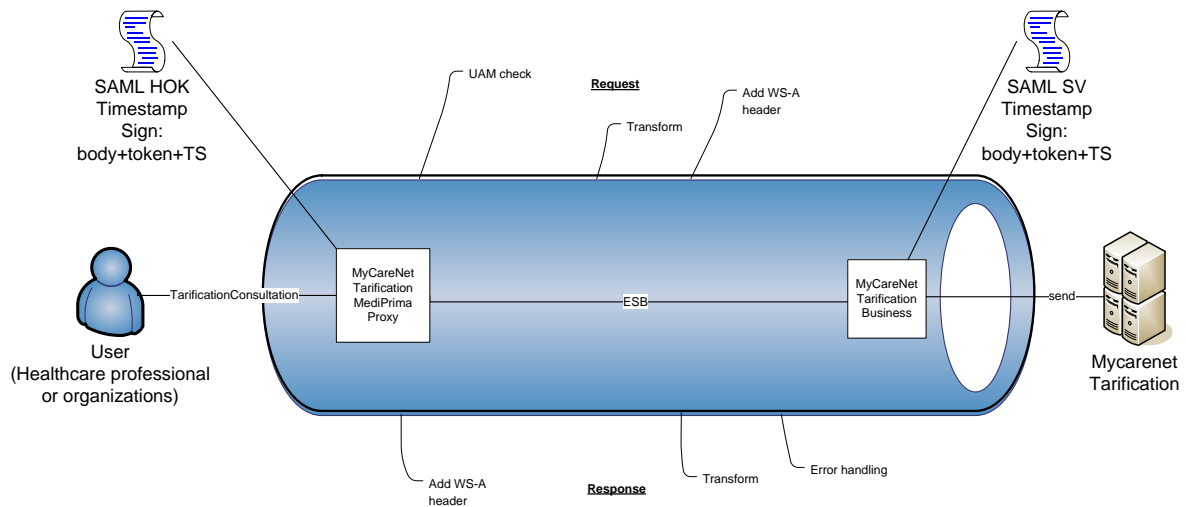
SAML HOK
Timestamp
Sign:
body+token+TS

UAM check

Request

Add WS-A header

Transform

SAML SV
Timestamp
Sign:
body+token+TS

User
(Healthcare professional or organizations)

TarificationConsultation

MyCareNet Tarification MediPrima Proxy

ESB

MyCareNet Tarification Business

send

Mycarenet Tarification

Add WS-A header

Transform

Error handling

Response